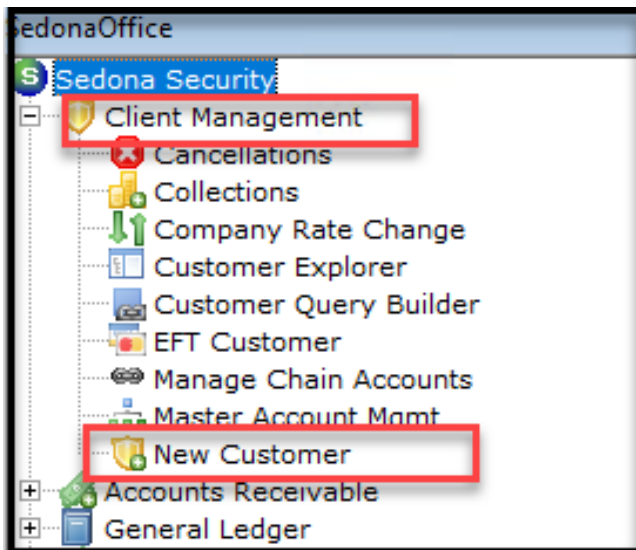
SedonaOffice

Sedona Security

Client Management

Cancellations

Collections

Company Rate Change

Customer Explorer

Customer Query Builder

EFT Customer

Manage Chain Accounts

Master Account Mgmt

New Customer

Accounts Receivable

General Ledger